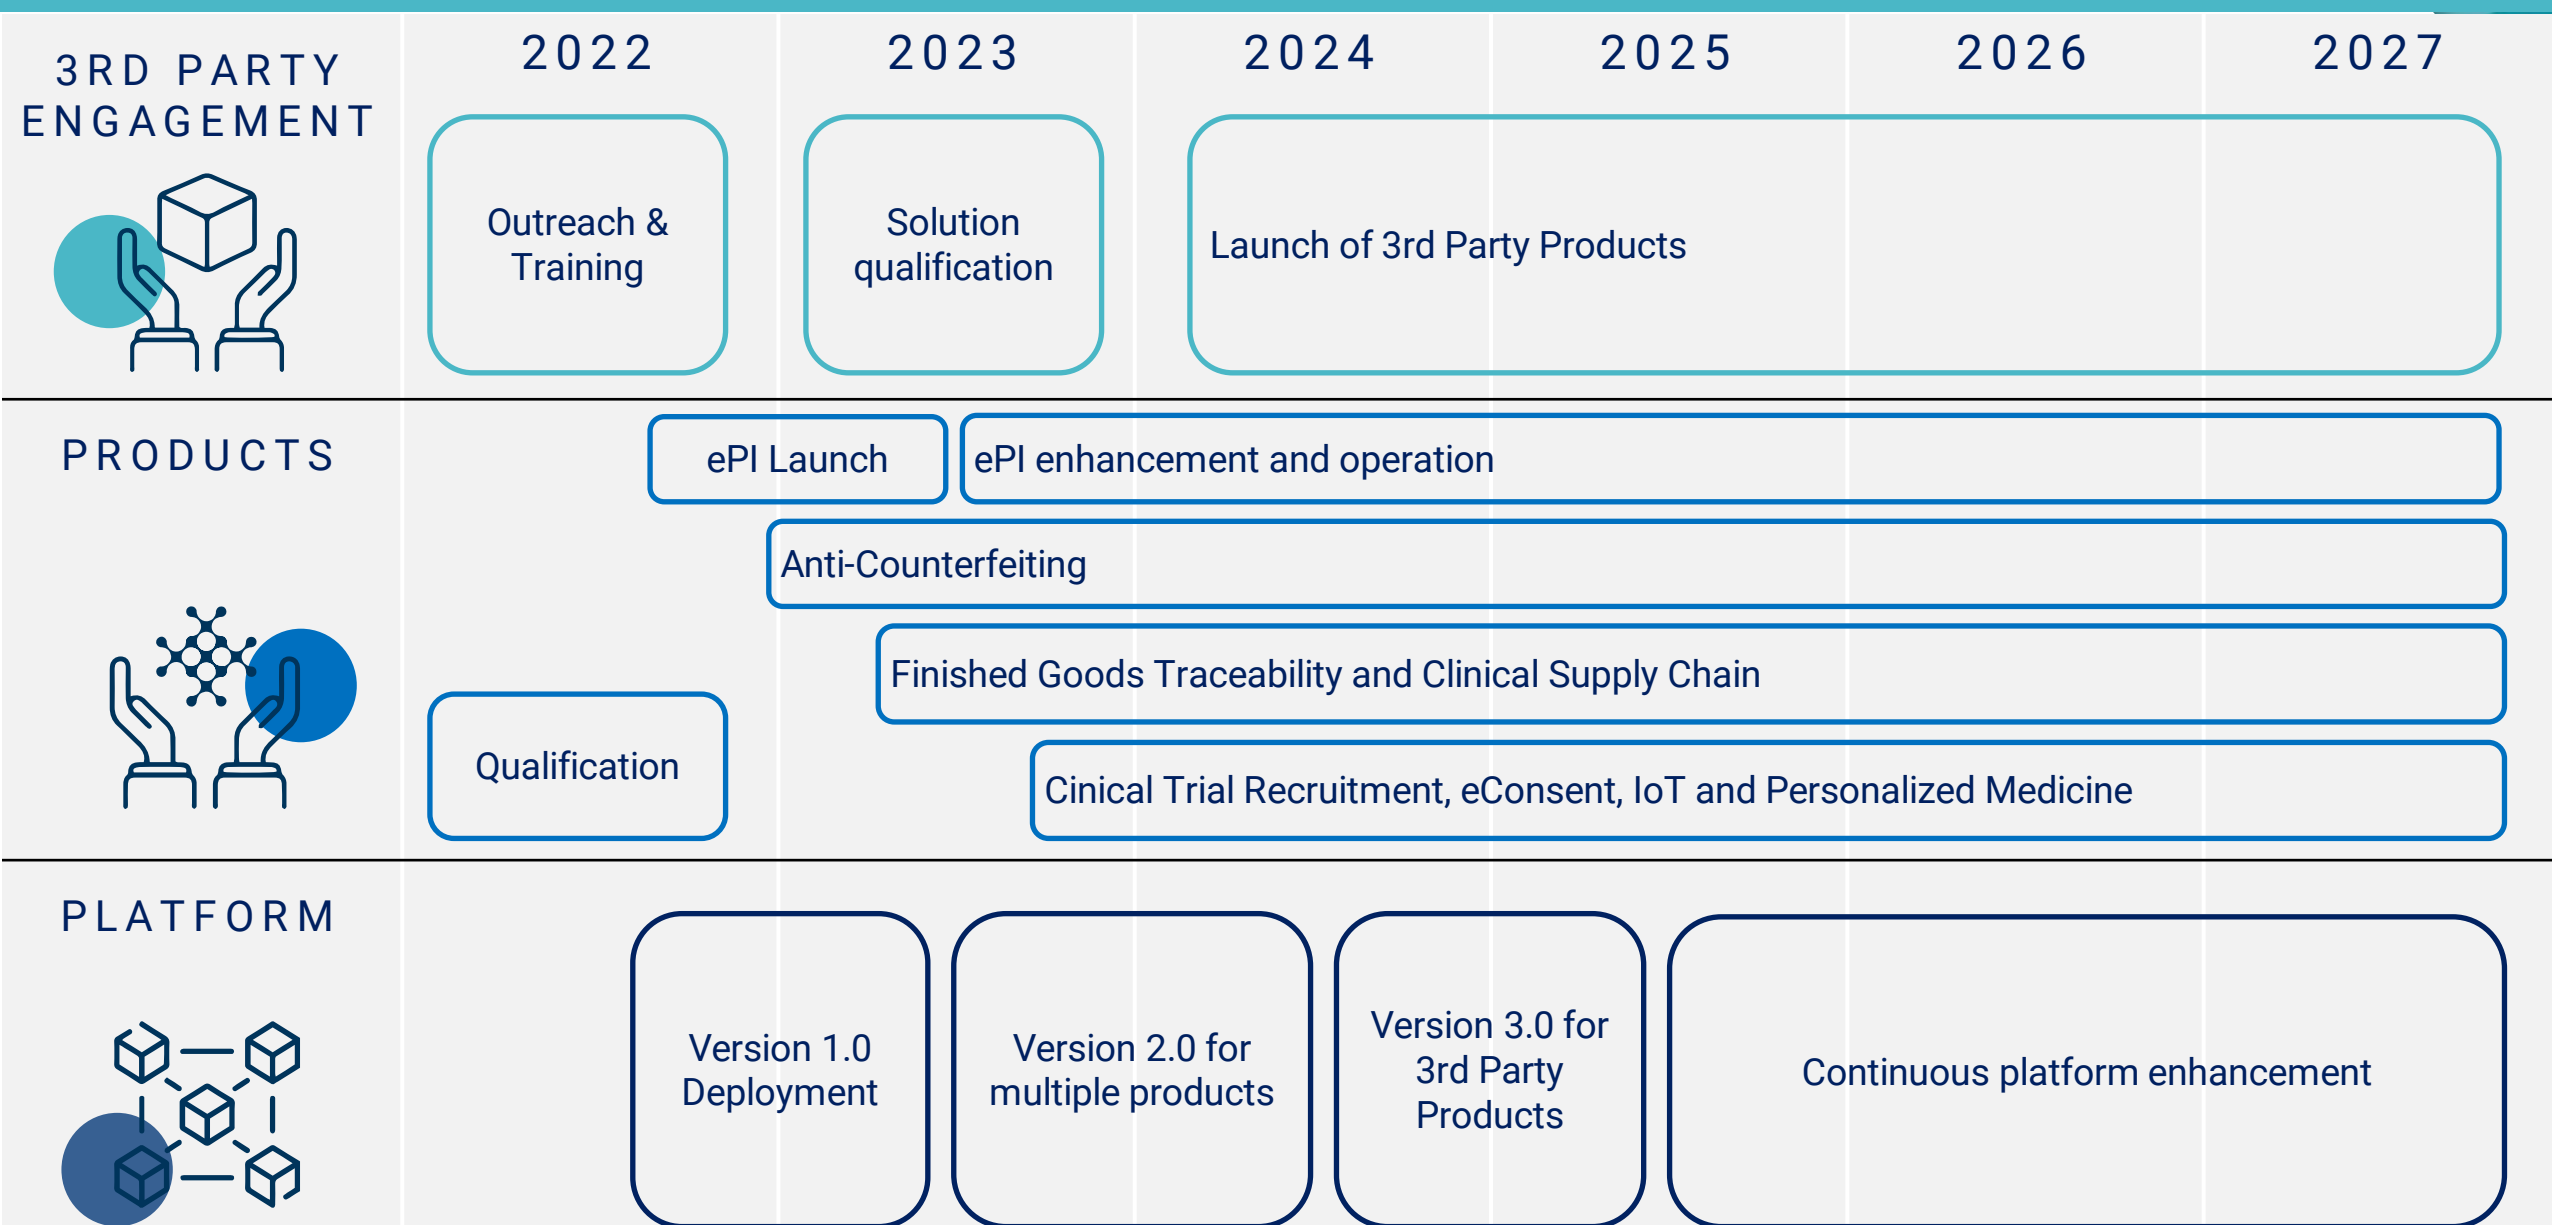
3RD PARTY ENGAGEMENT

2022

2023

2024

2025

2026

2027

Outreach & Training

Solution qualification

Launch of 3rd Party Products

PRODUCTS

ePI Launch

ePI enhancement and operation

Anti-Counterfeiting

Finished Goods Traceability and Clinical Supply Chain

Qualification

Cinical Trial Recruitment, eConsent, IoT and Personalized Medicine

PLATFORM

Version 1.0 Deployment

Version 2.0 for multiple products

Version 3.0 for 3rd Party Products

Continuous platform enhancement